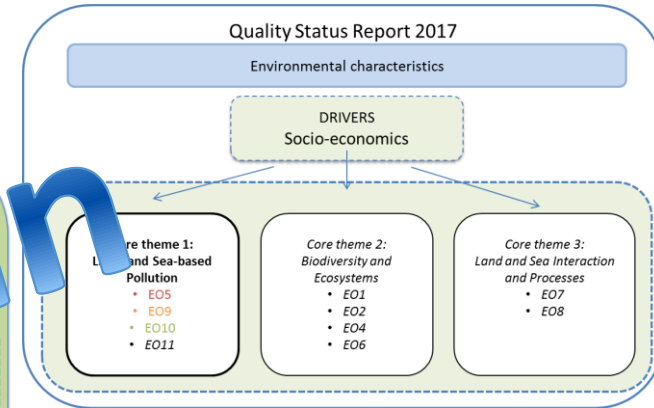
Quality Status Report 2017

Environmental characteristics

DRIVERS
Socio-economics

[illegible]re theme 1:
L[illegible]and Sea-based Pollution
• EO5
• EO9
• EO10
• EO11

Core theme 2:
Biodiversity and Ecosystems
• EO1
• EO2
• EO4
• EO6

Core theme 3:
Land and Sea Interaction and Processes
• EO7
• EO8